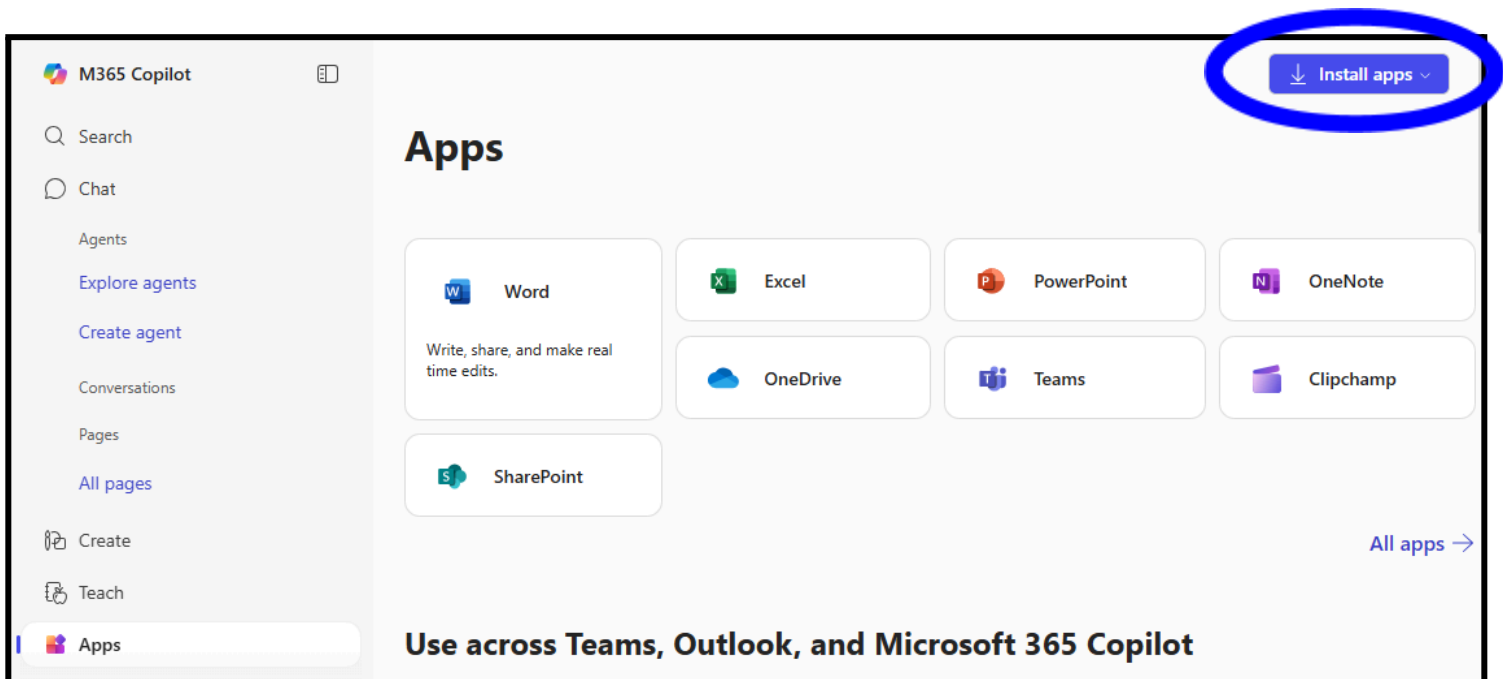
M365 Copilot

Search

Chat

Agents

Explore agents

Create agent

Conversations

Pages

All pages

Create

Teach

Apps

Install apps

Apps

Word

Write, share, and make real time edits.

Excel

PowerPoint

OneNote

OneDrive

Teams

Clipchamp

SharePoint

All apps →

Use across Teams, Outlook, and Microsoft 365 Copilot